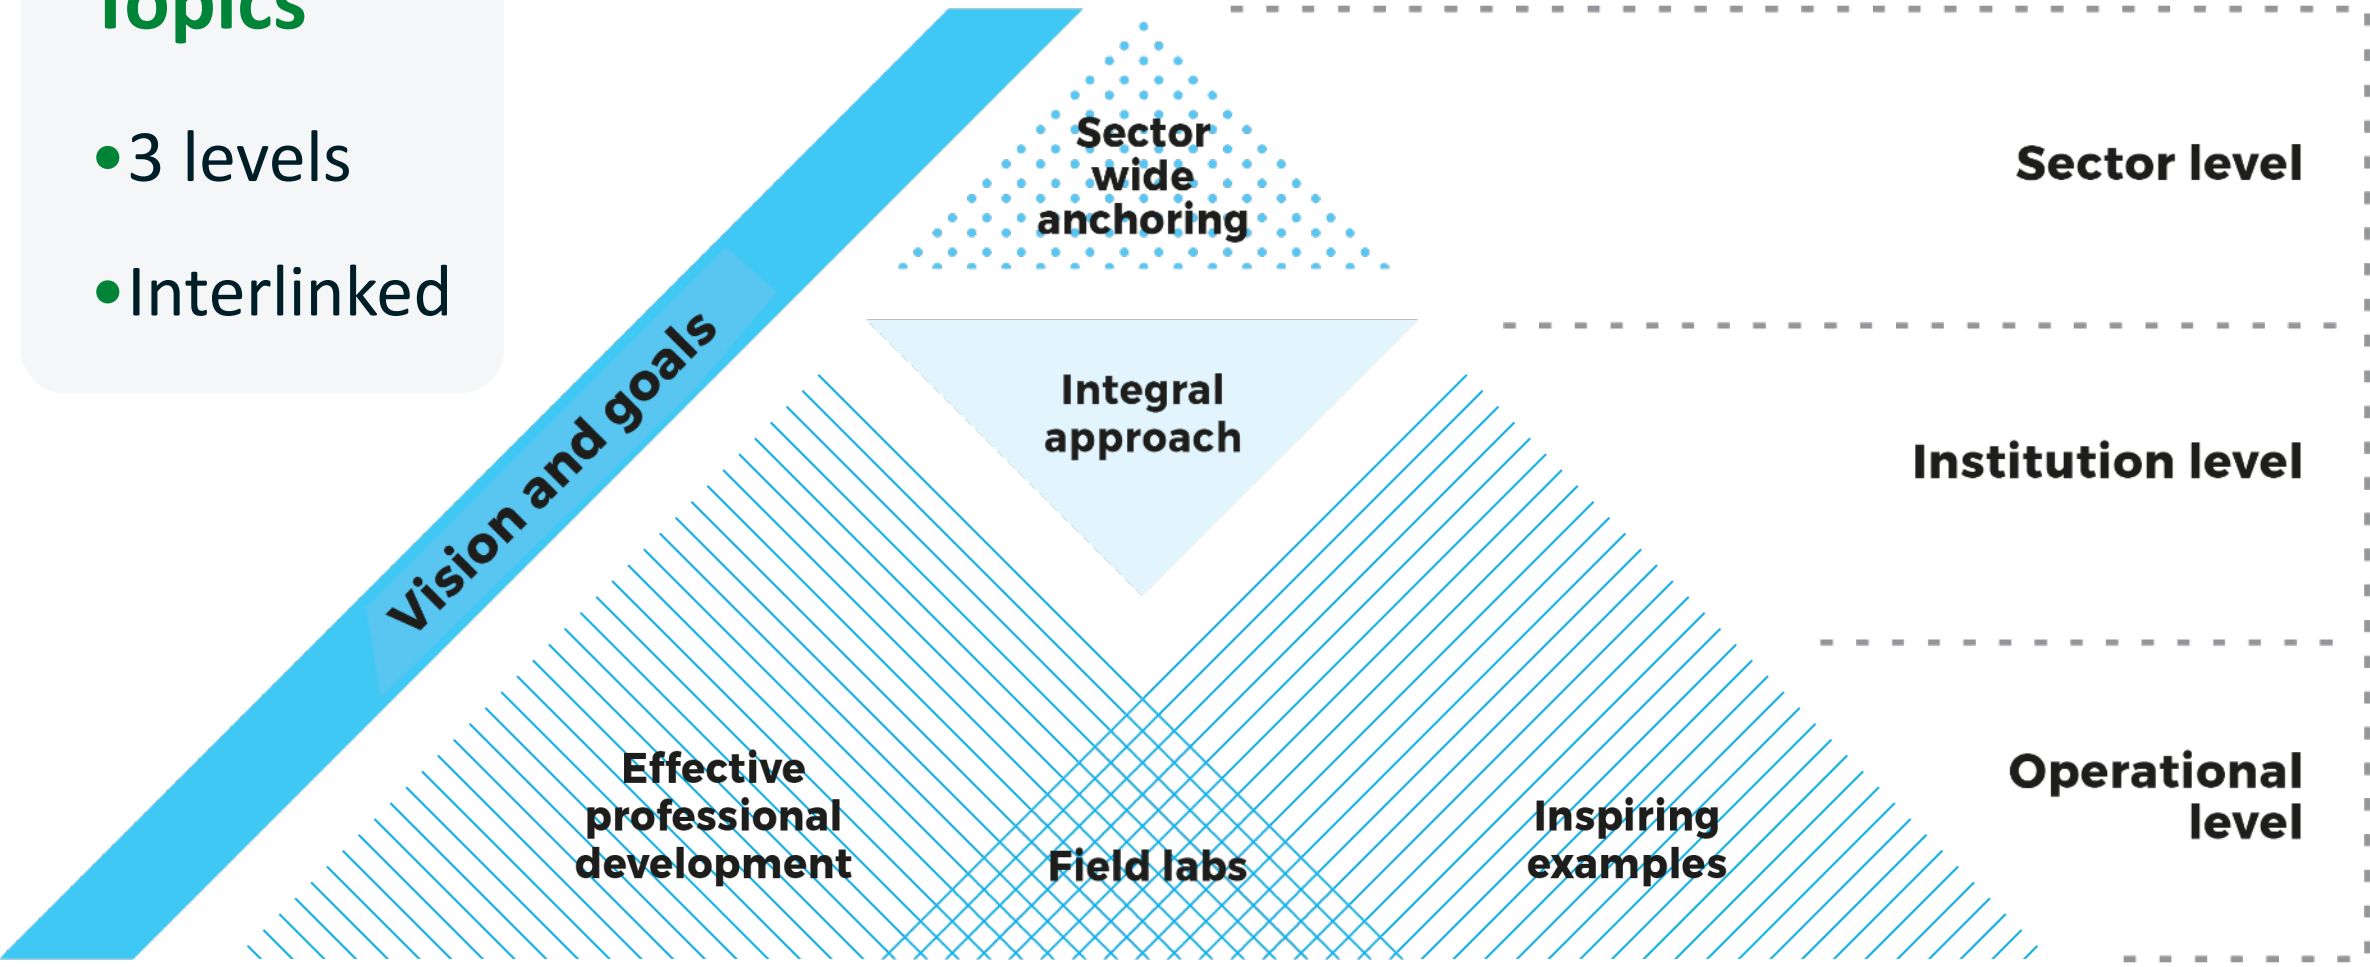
Topics

• 3 levels

• Interlinked

Vision and goals

Sector wide anchoring

Integral approach

Effective professional development

Field labs

Inspiring examples

Sector level

Institution level

Operational level